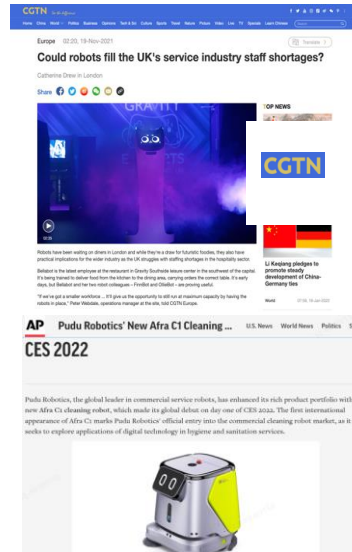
CGTN

Home China World Politics Business Opinions Tech & Sci Culture Sports Travel Nature Picture Video Live TV Specials Learn Chinese

Europe 02:20, 19-Nov-2021

Translate

Could robots fill the UK's service industry staff shortages?

Catherine Drew in London

Share

TOP NEWS

CGTN

Robots have been waiting on diners in London and while they're a draw for futuristic foodies, they also have practical implications for the wider industry as the UK struggles with staffing shortages in the hospitality sector.

Bellabot is the latest employee at the restaurant in Gravity Southside leisure center in the southwest of the capital. It's being trained to deliver food from the kitchen to the dining area, carrying orders the correct table. It's early days, but Bellabot and her two robot colleagues – FirstBot and GlisBot – are proving useful.

"If we've got a smaller workforce ... it'll give us the opportunity to still run at maximum capacity by having the robots in place," Peter Walsdale, operations manager at the site, told CGTN Europe.

Li Keqiang pledges to promote steady development of China-Germany ties

World

AP Pudu Robotics' New Afra C1 Cleaning ... U.S. News World News Politics S

CES 2022

Pudu Robotics, the global leader in commercial service robots, has enhanced its rich product portfolio with new Afra C1 cleaning robot, which made its global debut on day one of CES 2022. The first international appearance of Afra C1 marks Pudu Robotics' official entry into the commercial cleaning robot market, as it seeks to explore applications of digital technology in hygiene and sanitation services.